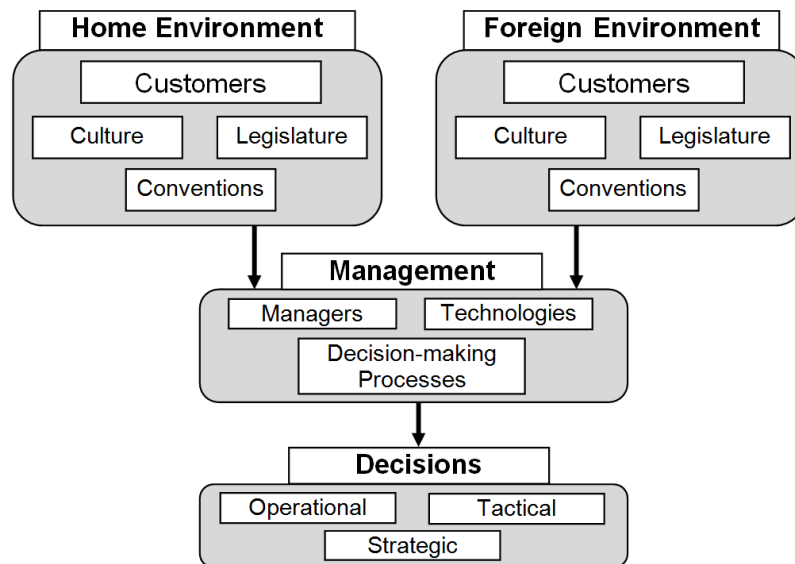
Home Environment

Customers

Culture

Legislature

Conventions

Foreign Environment

Customers

Culture

Legislature

Conventions

Management

Managers

Technologies

Decision-making Processes

Decisions

Operational

Tactical

Strategic